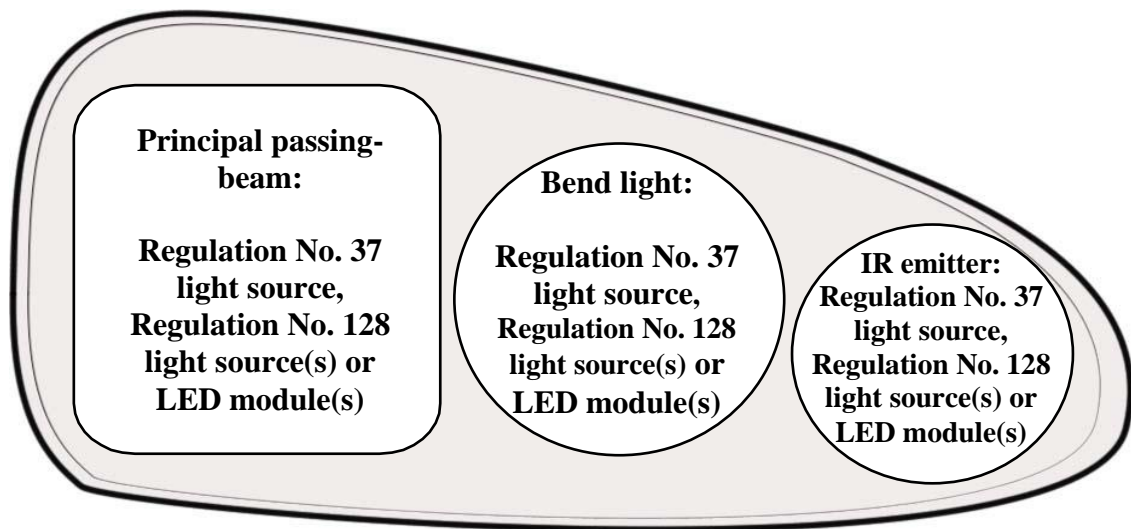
Principal passing-beam:

Regulation No. 37 light source, Regulation No. 128 light source(s) or LED module(s)

Bend light:

Regulation No. 37 light source, Regulation No. 128 light source(s) or LED module(s)

IR emitter: Regulation No. 37 light source, Regulation No. 128 light source(s) or LED module(s)